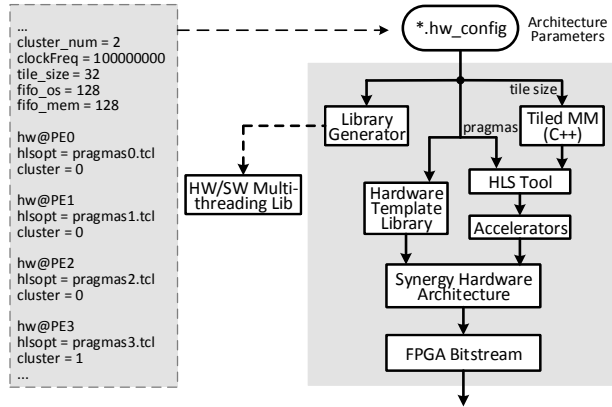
...
cluster_num = 2
clockFreq = 100000000
tile_size = 32
fifo_os = 128
fifo_mem = 128

hw@PE0
hlsopt = pragmas0.tcl
cluster = 0

hw@PE1
hlsopt = pragmas1.tcl
cluster = 0

hw@PE2
hlsopt = pragmas2.tcl
cluster = 0

hw@PE3
hlsopt = pragmas3.tcl
cluster = 1
...

*.hw_config

Architecture Parameters

tile size

Library Generator

pragmas

Tiled MM (C++)

HW/SW Multithreading Lib

Hardware Template Library

HLS Tool

Accelerators

Synergy Hardware Architecture

FPGA Bitstream